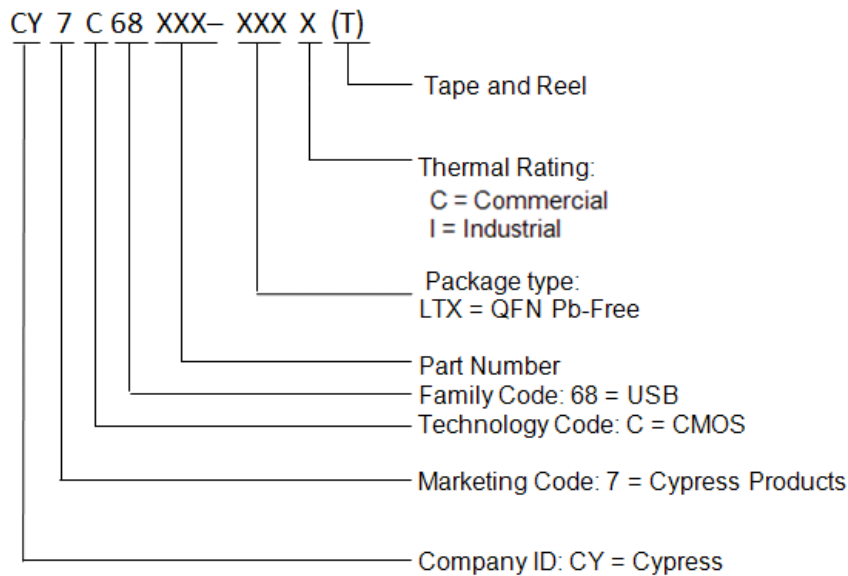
CY 7 C 68 XXX– XXX X (T)

Tape and Reel

Thermal Rating:
C = Commercial
I = Industrial

Package type:
LTX = QFN Pb-Free

Part Number
Family Code: 68 = USB
Technology Code: C = CMOS

Marketing Code: 7 = Cypress Products

Company ID: CY = Cypress